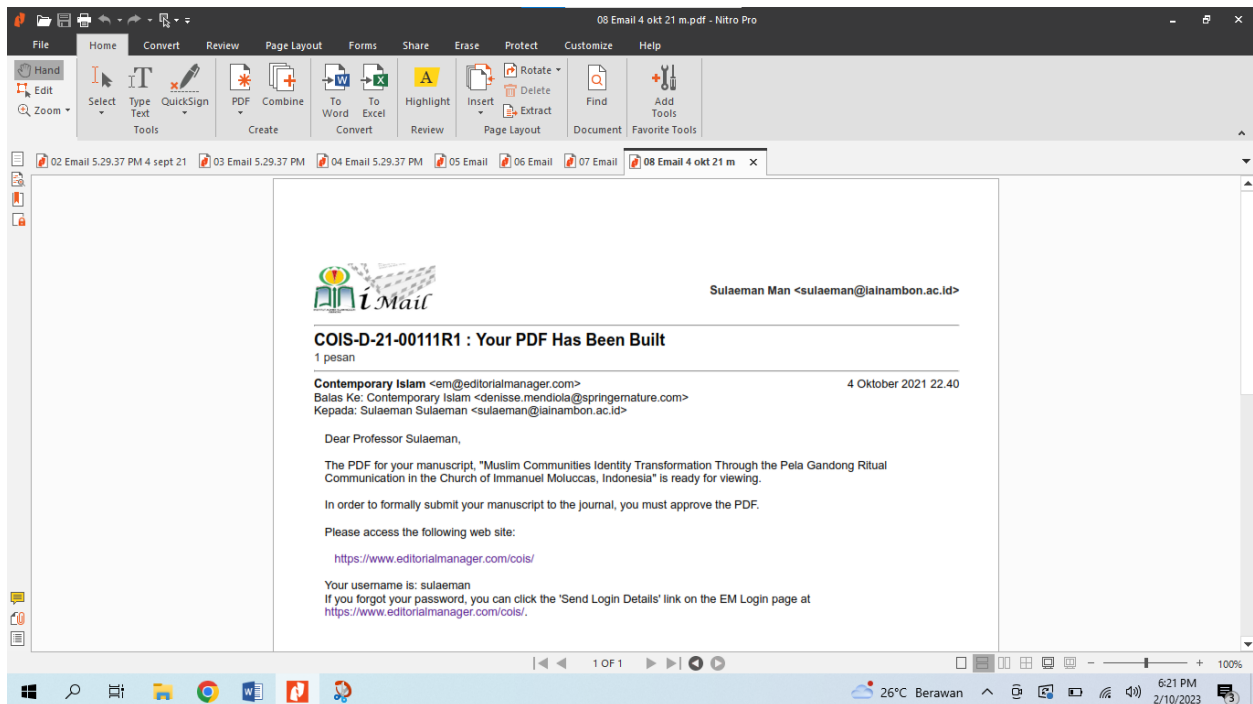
08 Email 4 okt 21 m.pdf - Nitro Pro

File Home Convert Review Page Layout Forms Share Erase Protect Customize Help

Hand
Edit
Zoom
Select
Type Text
QuickSign
Tools
PDF
Combine
Create
To Word
To Excel
Convert
Highlight
Review
Insert
Rotate
Delete
Extract
Page Layout
Find
Document
Add Tools
Favorite Tools

02 Email 5.29.37 PM 4 sept 21 | 03 Email 5.29.37 PM | 04 Email 5.29.37 PM | 05 Email | 06 Email | 07 Email | 08 Email 4 okt 21 m

i Mail

Sulaeman Man <sulaeman@iainambon.ac.id>

COIS-D-21-00111R1 : Your PDF Has Been Built
1 pesan

Contemporary Islam <em@editorialmanager.com>
4 Oktober 2021 22.40
Balas Ke: Contemporary Islam <denisse.mendiola@springernature.com>
Kepada: Sulaeman Sulaeman <sulaeman@iainambon.ac.id>

Dear Professor Sulaeman,

The PDF for your manuscript, "Muslim Communities Identity Transformation Through the Pela Gandong Ritual Communication in the Church of Immanuel Moluccas, Indonesia" is ready for viewing.

In order to formally submit your manuscript to the journal, you must approve the PDF.

Please access the following web site:

https://www.editorialmanager.com/cois/

Your username is: sulaeman
If you forgot your password, you can click the 'Send Login Details' link on the EM Login page at https://www.editorialmanager.com/cois/.

1 OF 1

100%

26°C Berawan
6:21 PM
2/10/2023
3